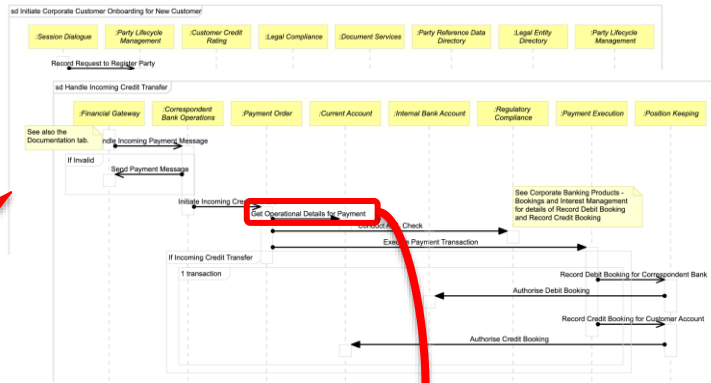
sd Initiate Corporate Customer Onboarding for New Customer

:Session Dialogue

:Party Lifecycle Management

:Customer Credit Rating

:Legal Compliance

:Document Services

:Party Reference Data Directory

:Legal Entity Directory

:Party Lifecycle Management

Record Request to Register Party

sd Handle Incoming Credit Transfer

:Financial Gateway

:Correspondent Bank Operations

:Payment Order

:Current Account

:Internal Bank Account

:Regulatory Compliance

:Payment Execution

:Position Keeping

See also the Documentation tab.

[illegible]ndle Incoming Payment Message

If Invalid

Send Payment Message

Initiate Incoming Cre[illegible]

Get Operational Details for Payment

See Corporate Banking Products - Bookings and Interest Management for details of Record Debit Booking and Record Credit Booking

Conduct A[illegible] Check

Execute Payment Transaction

If Incoming Credit Transfer

1 transaction

Record Debit Booking for Correspondent Bank

Authorise Debit Booking

Record Credit Booking for Customer Account

Authorise Credit Booking